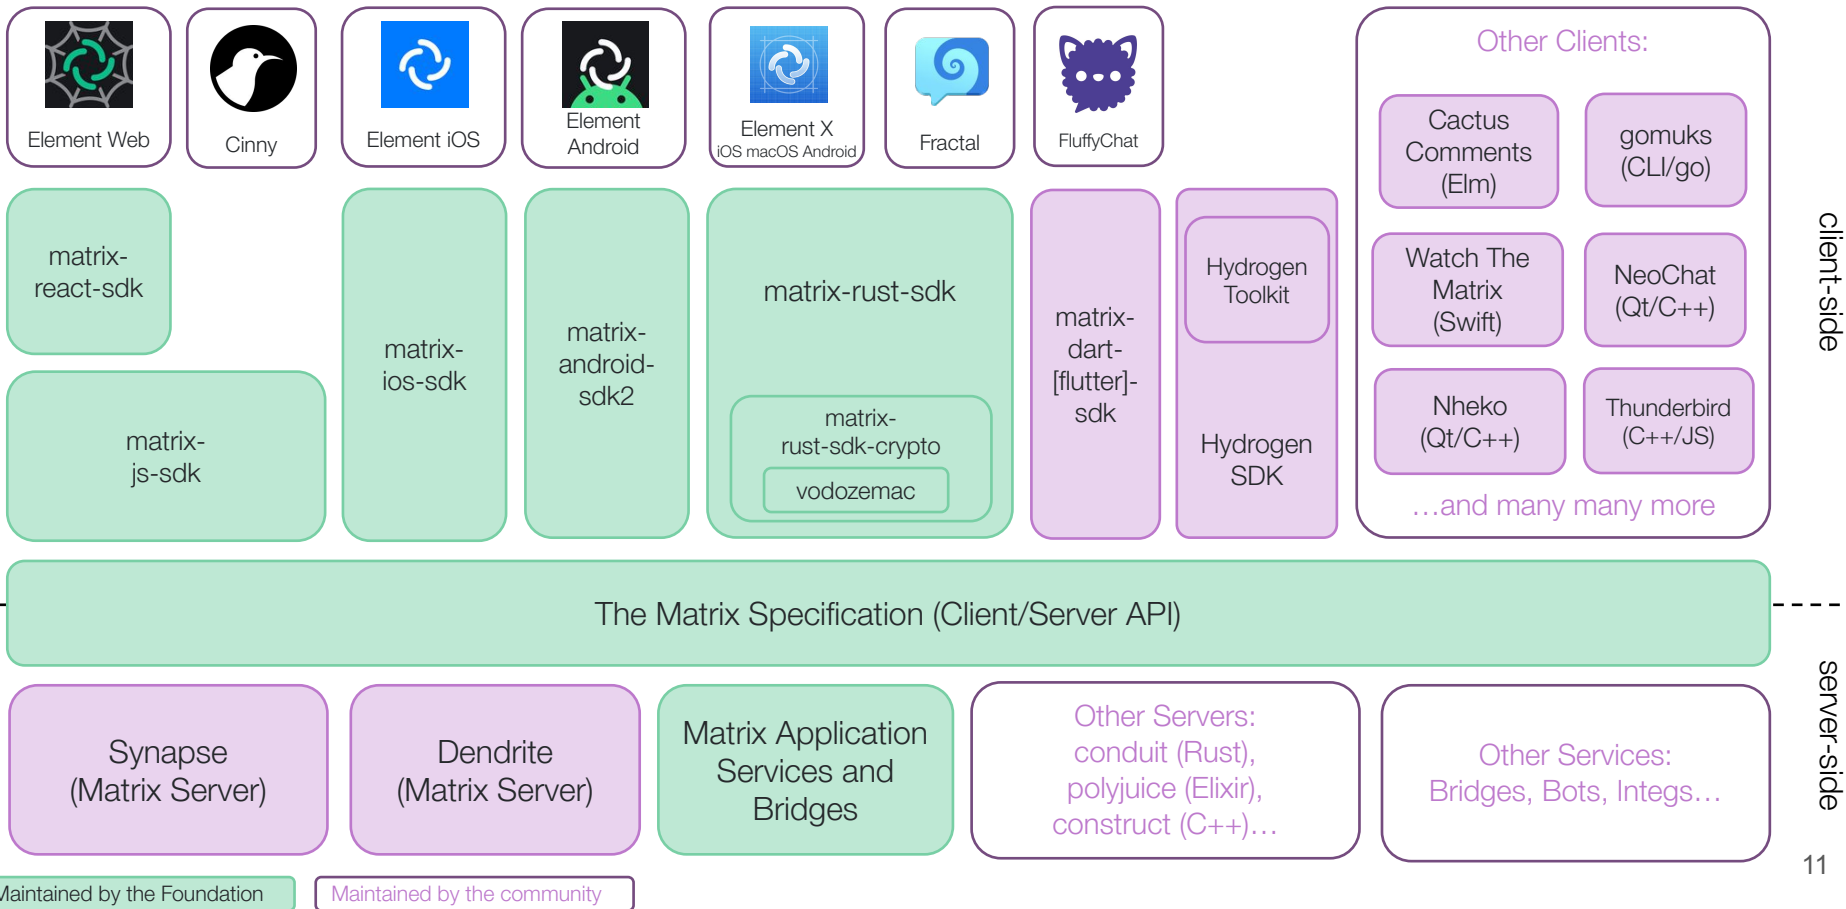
Element Web

Cinny

Element iOS

Element Android

Element X
iOS macOS Android

Fractal

FluffyChat

Other Clients:

Cactus Comments (Elm)

gomuks (CLI/go)

Watch The Matrix (Swift)

NeoChat (Qt/C++)

Nheko (Qt/C++)

Thunderbird (C++/JS)

…and many many more

client-side

matrix-react-sdk

matrix-js-sdk

matrix-ios-sdk

matrix-android-sdk2

matrix-rust-sdk

matrix-rust-sdk-crypto

vodozemac

matrix-dart-[flutter]-sdk

Hydrogen Toolkit

Hydrogen SDK

The Matrix Specification (Client/Server API)

server-side

Synapse (Matrix Server)

Dendrite (Matrix Server)

Matrix Application Services and Bridges

Other Servers: conduit (Rust), polyjuice (Elixir), construct (C++)…

Other Services: Bridges, Bots, Integs…

11

Maintained by the Foundation

Maintained by the community